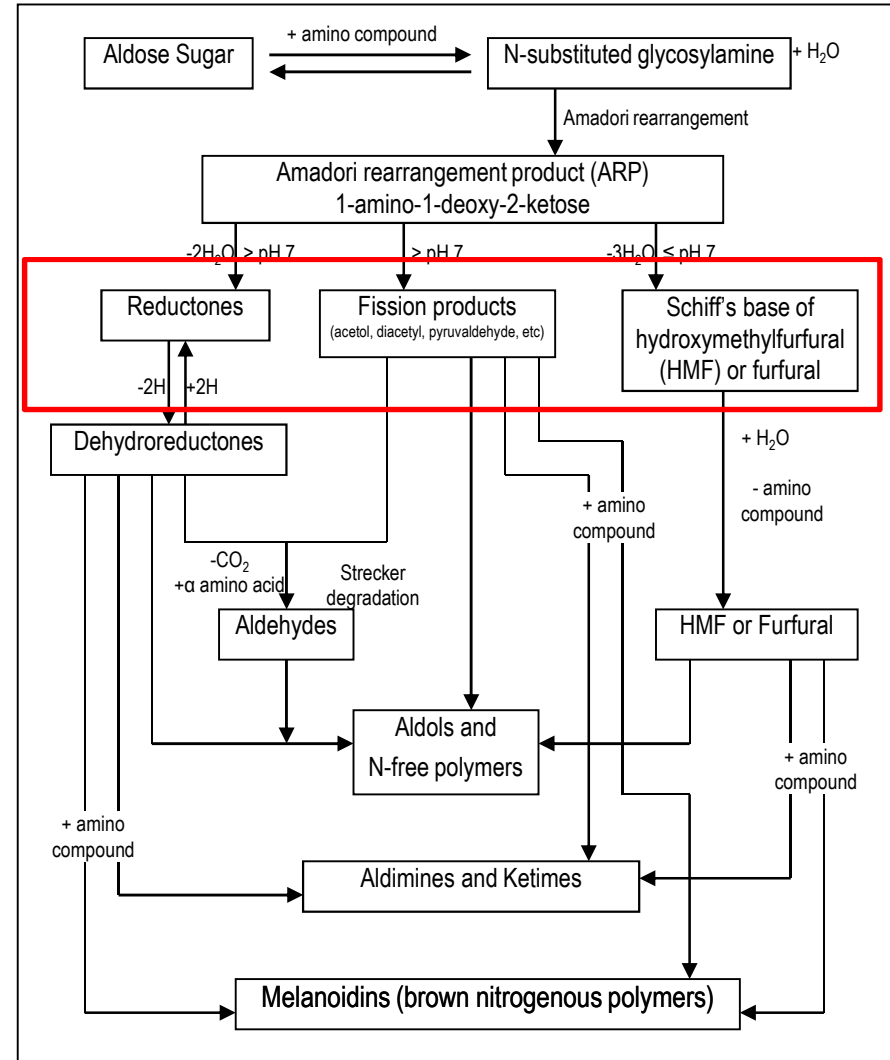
Aldose Sugar

+ amino compound

N-substituted glycosylamine

+ $H_2O$

Amadori rearrangement

Amadori rearrangement product (ARP)
1-amino-1-deoxy-2-ketose

$-2H_2O$ > pH 7

> pH 7

$-3H_2O$ ≤ pH 7

Reductones

Fission products
(acetol, diacetyl, pyruvaldehyde, etc)

Schiff's base of hydroxymethylfurfural (HMF) or furfural

-2H

+2H

Dehydroreductones

+ $H_2O$

- amino compound

+ amino compound

$-CO_2$
+α amino acid

Strecker degradation

Aldehydes

HMF or Furfural

Aldols and
N-free polymers

+ amino compound

+ amino compound

Aldimines and Ketimes

Melanoidins (brown nitrogenous polymers)